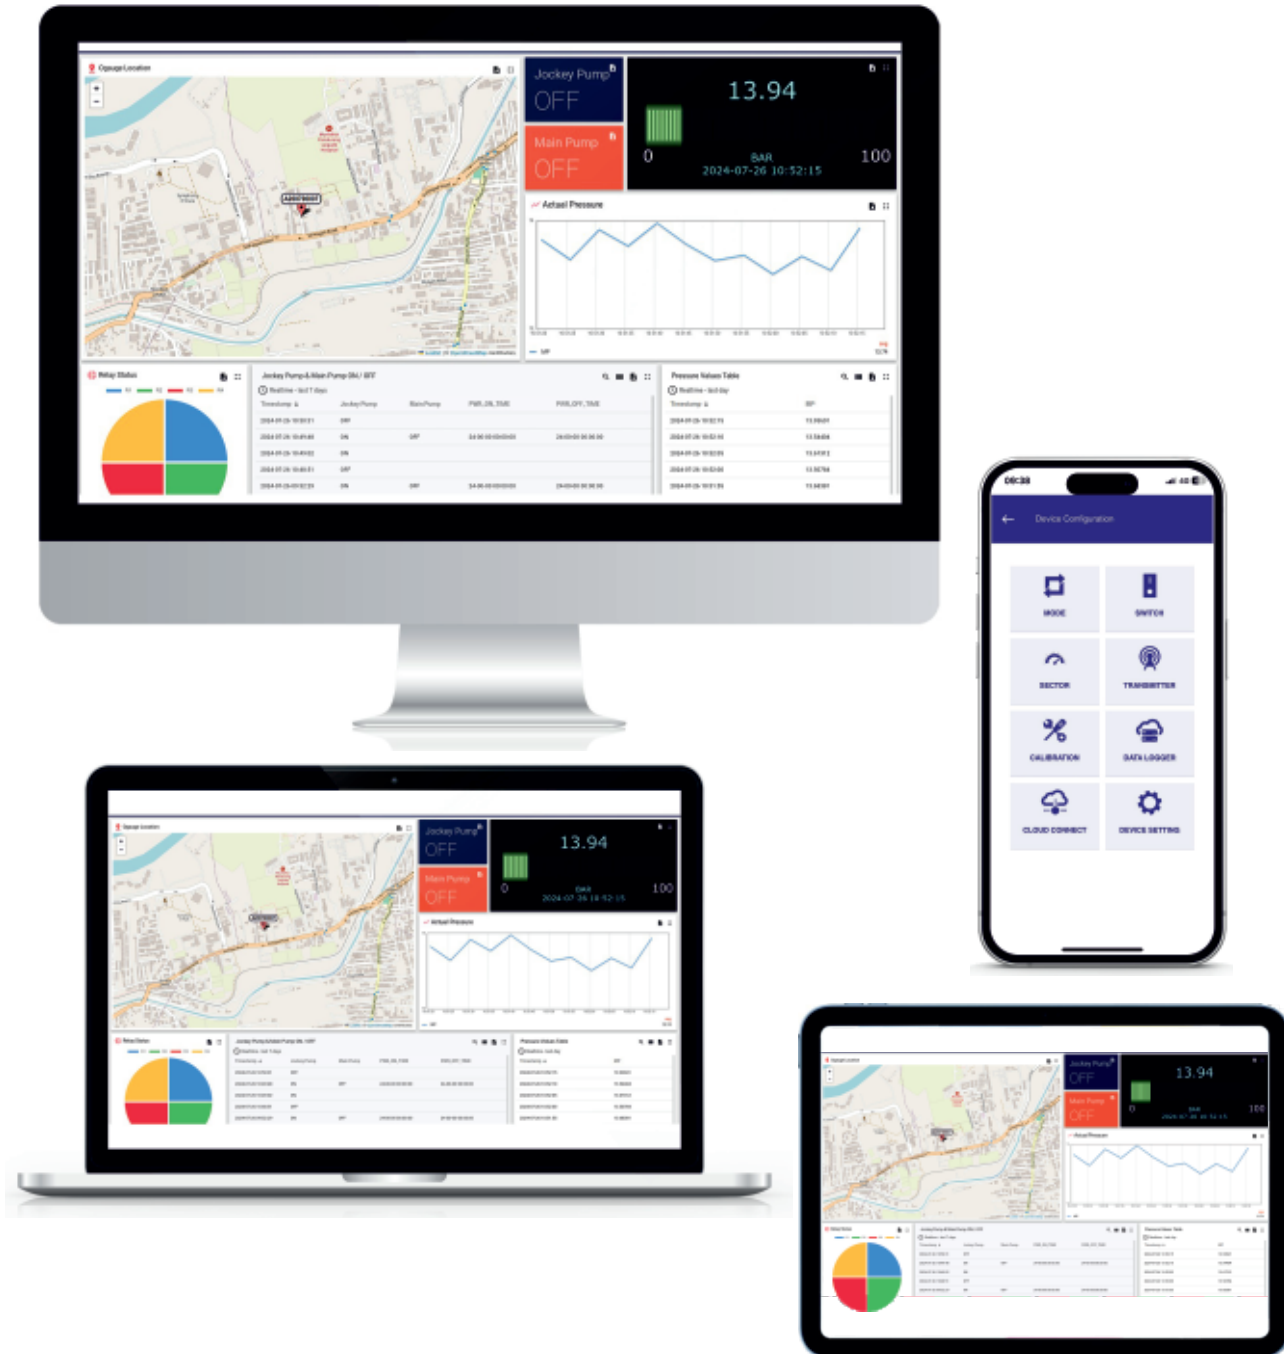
Ogauge Location

Jockey Pump
OFF

Main Pump
OFF

13.94
0
BAR
100
2024-07-26 10:52:15

Actual Pressure

Relay Status

Jockey Pump & Main Pump ON / OFF
Realtime - last 7 days
Timestamp | Jockey Pump | Main Pump | PWR_ON_TIME | PWR_OFF_TIME

Pressure Values Table
Realtime - last day
Timestamp | BP

08:38
Device Configuration
MODE
SWITCH
SECTOR
TRANSMITTER
CALIBRATION
DATA LOGGER
CLOUD CONNECT
DEVICE SETTING

Jockey Pump
OFF
Main Pump
OFF
13.94
0
BAR
100
2024-07-26 10:52:15
Actual Pressure

Jockey Pump
OFF
Main Pump
OFF
13.94
0
BAR
100
Actual Pressure